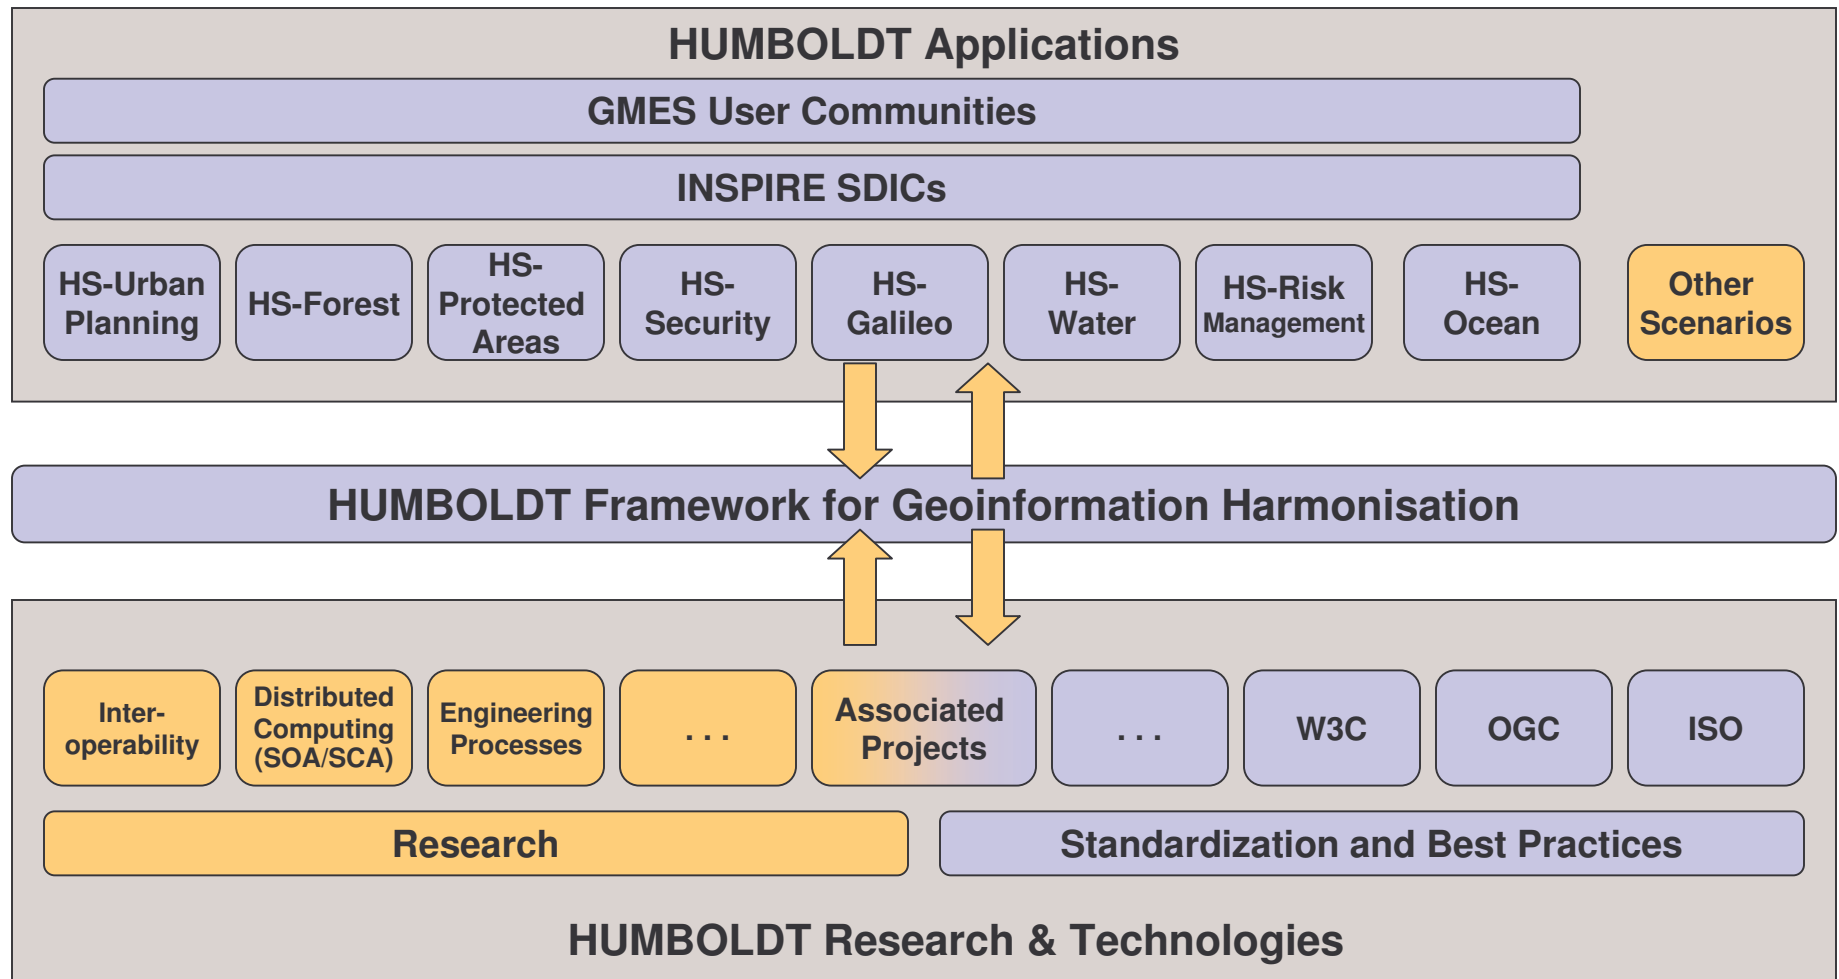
HUMBOLDT Applications

GMES User Communities

INSPIRE SDICs

HS-Urban Planning

HS-Forest

HS-Protected Areas

HS-Security

HS-Galileo

HS-Water

HS-Risk Management

HS-Ocean

Other Scenarios

HUMBOLDT Framework for Geoinformation Harmonisation

Inter-operability

Distributed Computing (SOA/SCA)

Engineering Processes

. . .

Associated Projects

. . .

W3C

OGC

ISO

Research

Standardization and Best Practices

HUMBOLDT Research & Technologies